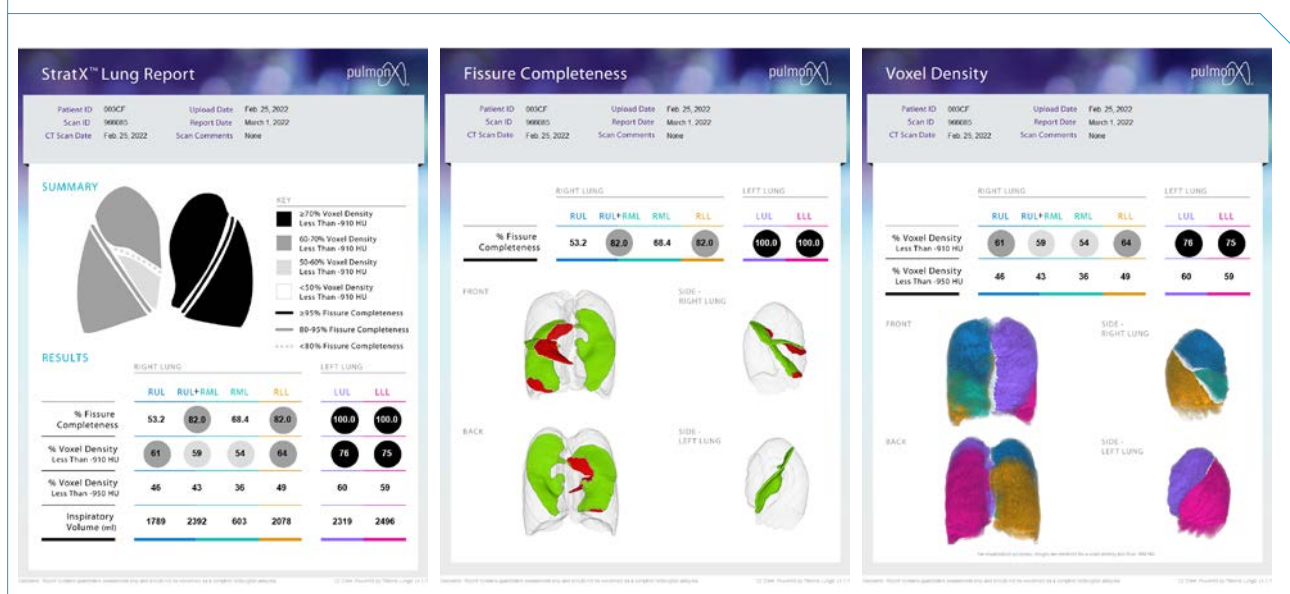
StratX™ Lung Report

pulmonx

Patient ID 003CF
Scan ID 966085
CT Scan Date Feb. 25, 2022
Upload Date Feb. 25, 2022
Report Date March 1, 2022
Scan Comments None

SUMMARY

KEY
≥70% Voxel Density Less Than -910 HU
60-70% Voxel Density Less Than -910 HU
50-60% Voxel Density Less Than -910 HU
<50% Voxel Density Less Than -910 HU
≥95% Fissure Completeness
80-95% Fissure Completeness
<80% Fissure Completeness

RESULTS

RIGHT LUNG | LEFT LUNG

| | RUL | RUL+RML | RML | RLL | LUL | LLL |
|---|---|---|---|---|---|---|
| % Fissure Completeness | 53.2 | 82.0 | 68.4 | 82.0 | 100.0 | 100.0 |
| % Voxel Density Less Than -910 HU | 61 | 59 | 54 | 64 | 76 | 75 |
| % Voxel Density Less Than -950 HU | 46 | 43 | 36 | 49 | 60 | 59 |
| Inspiratory Volume (ml) | 1789 | 2392 | 603 | 2078 | 2319 | 2496 |

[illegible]

Fissure Completeness

pulmonx

Patient ID 003CF
Scan ID 966085
CT Scan Date Feb. 25, 2022
Upload Date Feb. 25, 2022
Report Date March 1, 2022
Scan Comments None

RIGHT LUNG | LEFT LUNG

| | RUL | RUL+RML | RML | RLL | LUL | LLL |
|---|---|---|---|---|---|---|
| % Fissure Completeness | 53.2 | 82.0 | 68.4 | 82.0 | 100.0 | 100.0 |

FRONT
SIDE - RIGHT LUNG
BACK
SIDE - LEFT LUNG

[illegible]

Voxel Density

pulmonx

Patient ID 003CF
Scan ID 966085
CT Scan Date Feb. 25, 2022
Upload Date Feb. 25, 2022
Report Date March 1, 2022
Scan Comments None

RIGHT LUNG | LEFT LUNG

| | RUL | RUL+RML | RML | RLL | LUL | LLL |
|---|---|---|---|---|---|---|
| % Voxel Density Less Than -910 HU | 61 | 59 | 54 | 64 | 76 | 75 |
| % Voxel Density Less Than -950 HU | 46 | 43 | 36 | 49 | 60 | 59 |

FRONT
SIDE - RIGHT LUNG
BACK
SIDE - LEFT LUNG

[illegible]